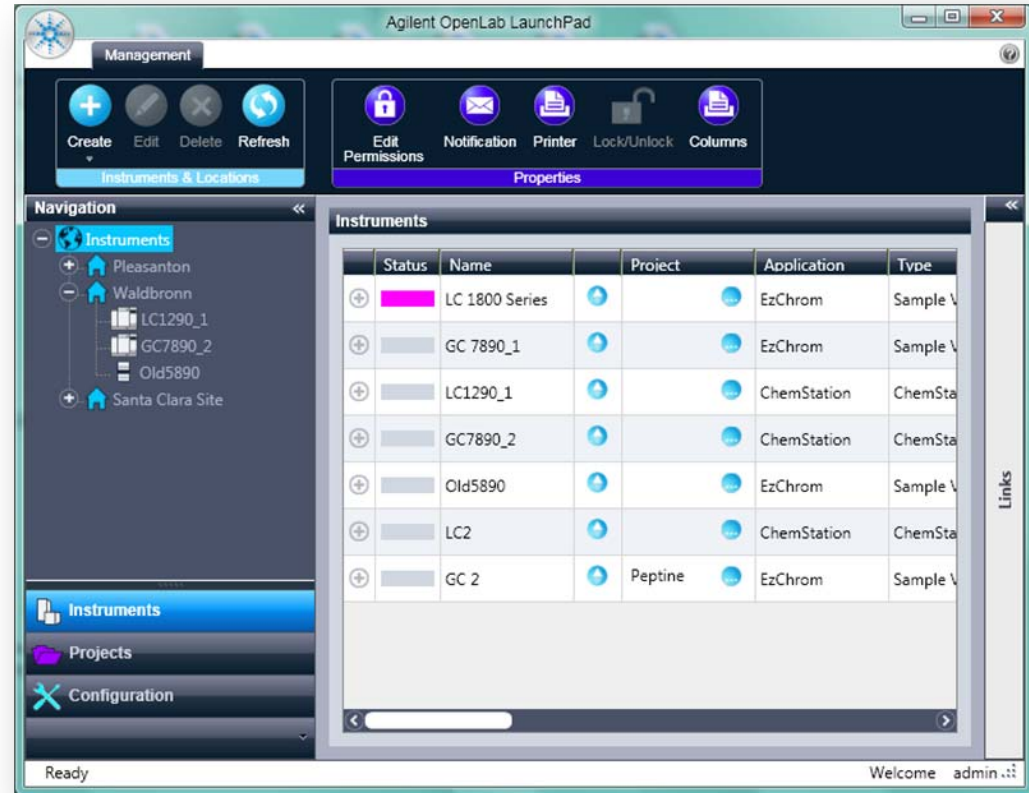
Agilent OpenLab LaunchPad

Management

Create Edit Delete Refresh
Instruments & Locations

Edit Permissions Notification Printer Lock/Unlock Columns
Properties

Navigation

Instruments
Pleasanton
Waldbronn
LC1290_1
GC7890_2
Old5890
Santa Clara Site

Instruments
Projects
Configuration

Instruments

| | Status | Name | | Project | | Application | Type |
|---|---|---|---|---|---|---|---|
| | | LC 1800 Series | | | | EzChrom | Sample V |
| | | GC 7890_1 | | | | EzChrom | Sample V |
| | | LC1290_1 | | | | ChemStation | ChemSta |
| | | GC7890_2 | | | | ChemStation | ChemSta |
| | | Old5890 | | | | EzChrom | Sample V |
| | | LC2 | | | | ChemStation | ChemSta |
| | | GC 2 | | Peptine | | EzChrom | Sample V |

Links

Ready
Welcome admin